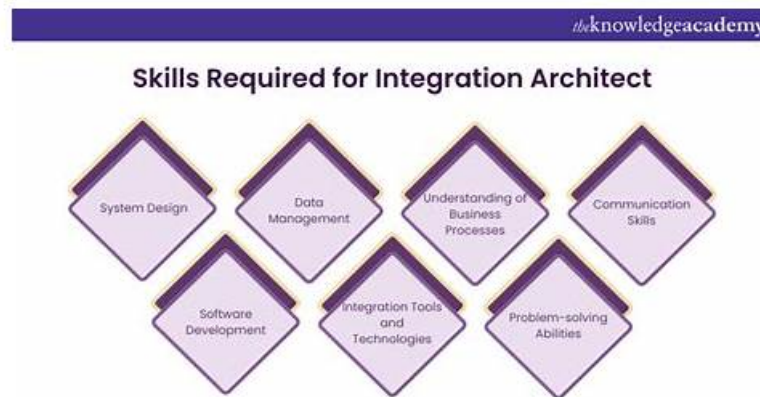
theknowledgeacademy

Skills Required for Integration Architect

System Design

Data Management

Understanding of Business Processes

Communication Skills

Software Development

Integration Tools and Technologies

Problem-solving Abilities